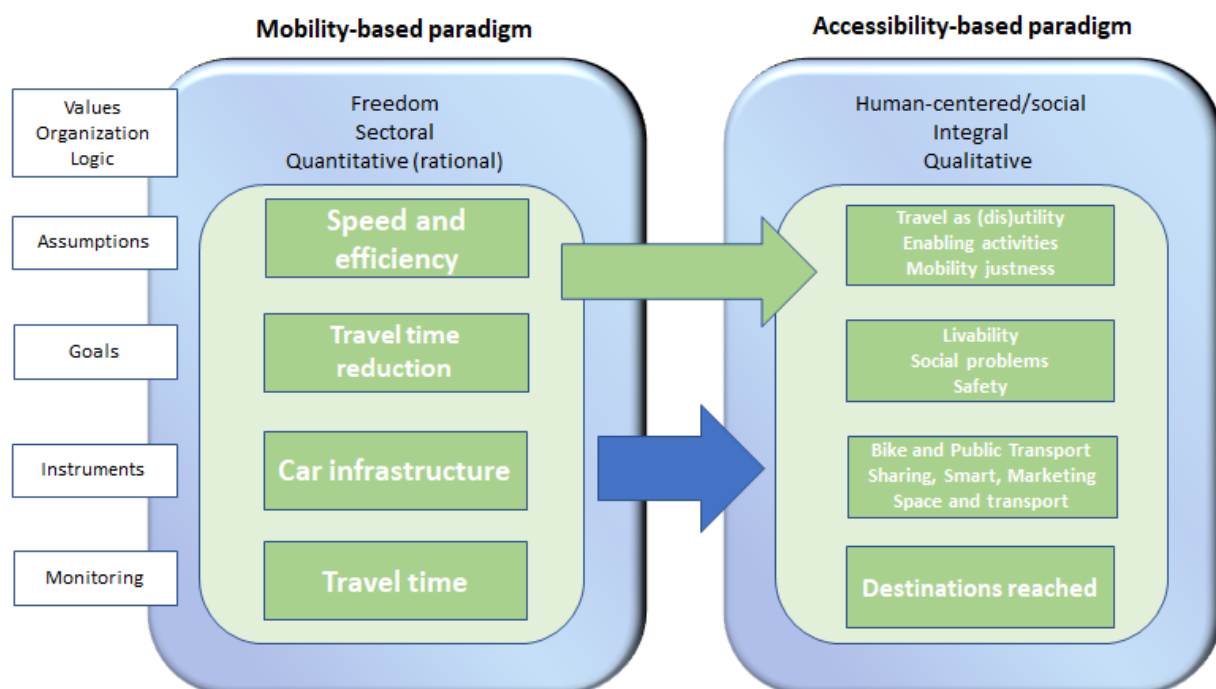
Mobility-based paradigm

Accessibility-based paradigm

Values
Organization
Logic

Assumptions

Goals

Instruments

Monitoring

Freedom
Sectoral
Quantitative (rational)

Speed and efficiency

Travel time reduction

Car infrastructure

Travel time

Human-centered/social
Integral
Qualitative

Travel as (dis)utility
Enabling activities
Mobility justness

Livability
Social problems
Safety

Bike and Public Transport
Sharing, Smart, Marketing
Space and transport

Destinations reached